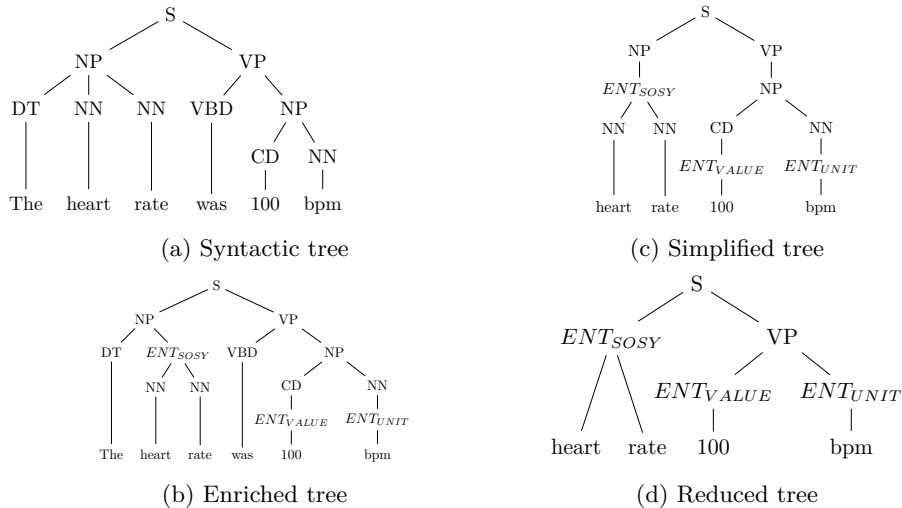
S
NP
VP
DT
NN
NN
VBD
NP
CD
NN
The
heart
rate
was
100
bpm

(a) Syntactic tree

S
NP
VP
DT
$ENT_{SOSY}$
VBD
NP
NN
NN
CD
NN
$ENT_{VALUE}$
$ENT_{UNIT}$
The
heart
rate
was
100
bpm

(b) Enriched tree

S
NP
VP
$ENT_{SOSY}$
NP
NN
NN
CD
NN
$ENT_{VALUE}$
$ENT_{UNIT}$
heart
rate
100
bpm

(c) Simplified tree

S
$ENT_{SOSY}$
VP
$ENT_{VALUE}$
$ENT_{UNIT}$
heart
rate
100
bpm

(d) Reduced tree